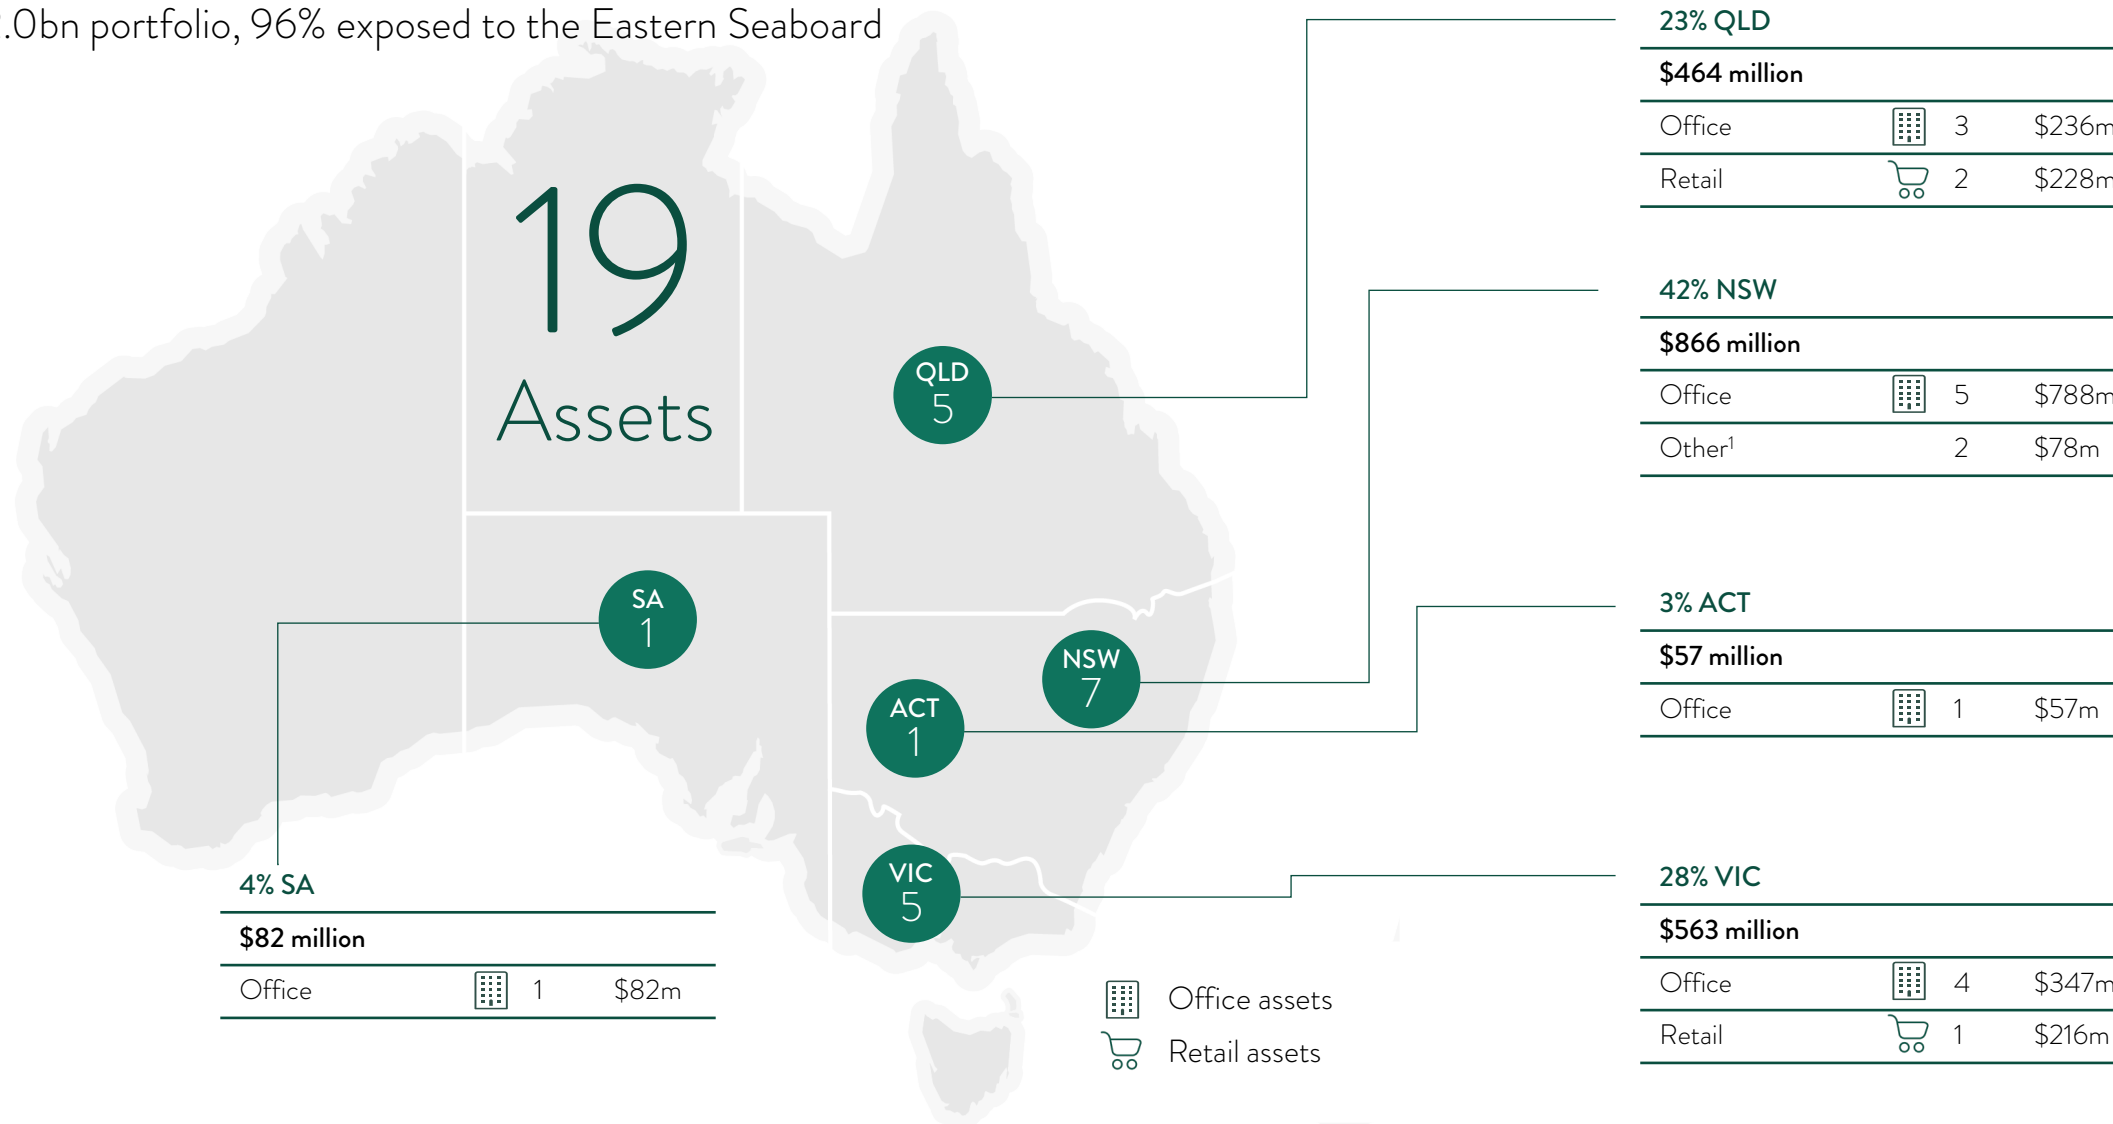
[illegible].0bn portfolio, 96% exposed to the Eastern Seaboard

19
Assets

QLD 5

SA 1

NSW 7

ACT 1

VIC 5

23% QLD

| $464 million | | |
|---|---|---|
| Office | 3 | $236m |
| Retail | 2 | $228m |

42% NSW

| $866 million | | |
|---|---|---|
| Office | 5 | $788m |
| Other$^1$ | 2 | $78m |

3% ACT

| $57 million | | |
|---|---|---|
| Office | 1 | $57m |

28% VIC

| $563 million | | |
|---|---|---|
| Office | 4 | $347m |
| Retail | 1 | $216m |

4% SA

| $82 million | | |
|---|---|---|
| Office | 1 | $82m |

Office assets
Retail assets